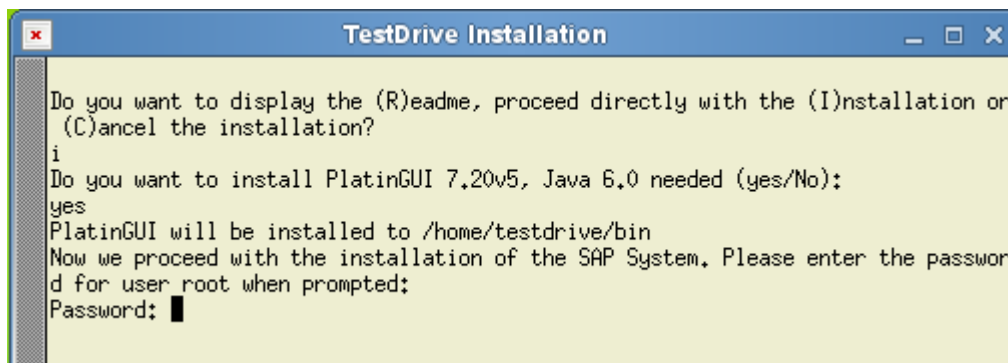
TestDrive Installation

Do you want to display the (R)eadme, proceed directly with the (I)nstallation or (C)ancel the installation?
i
Do you want to install PlatinGUI 7.20v5, Java 6.0 needed (yes/No):
yes
PlatinGUI will be installed to /home/testdrive/bin
Now we proceed with the installation of the SAP System. Please enter the password for user root when prompted:
Password: